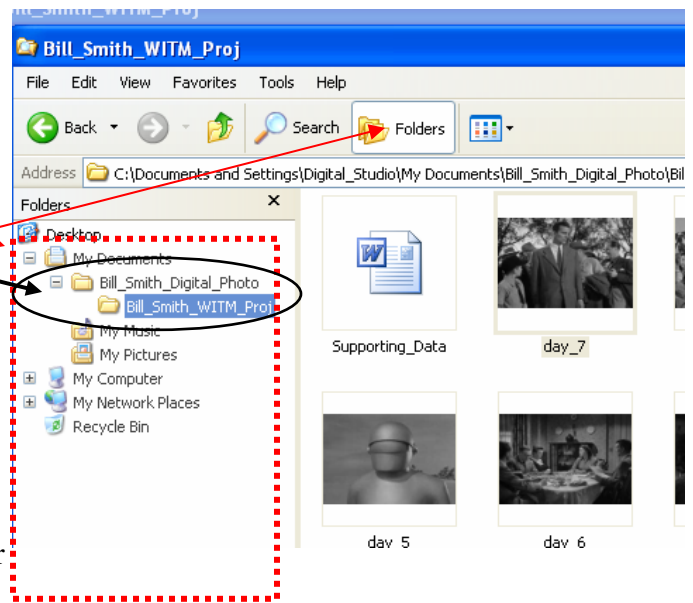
Bill_Smith_WITM_Proj

Bill_Smith_WITM_Proj

File Edit View Favorites Tools Help

Back Search Folders

Address C:\Documents and Settings\Digital_Studio\My Documents\Bill_Smith_Digital_Photo\Bil

Folders ×

Desktop
My Documents
Bill_Smith_Digital_Photo
Bill_Smith_WITM_Proj
My Music
My Pictures
My Computer
My Network Places
Recycle Bin

Supporting_Data

day_7

day_5

day_6